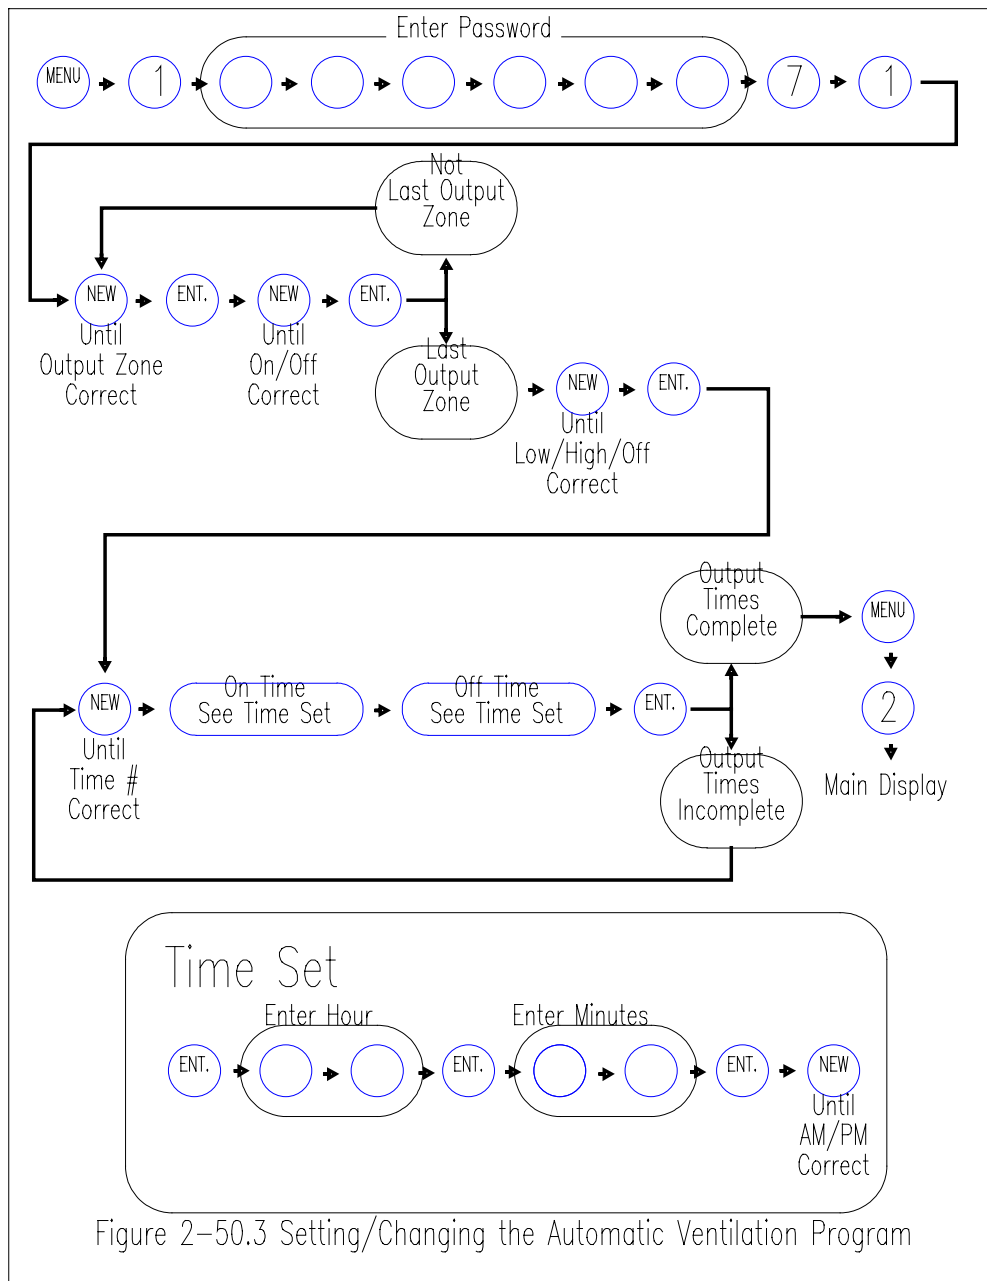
Enter Password

MENU 1 7 1

Not Last Output Zone

NEW Until Output Zone Correct

ENT.

NEW Until On/Off Correct

ENT.

Last Output Zone

NEW Until Low/High/Off Correct

ENT.

Output Times Complete

MENU

2

Main Display

NEW Until Time # Correct

On Time See Time Set

Off Time See Time Set

ENT.

Output Times Incomplete

Time Set

Enter Hour

Enter Minutes

ENT.

ENT.

ENT.

NEW Until AM/PM Correct

Figure 2–50.3 Setting/Changing the Automatic Ventilation Program